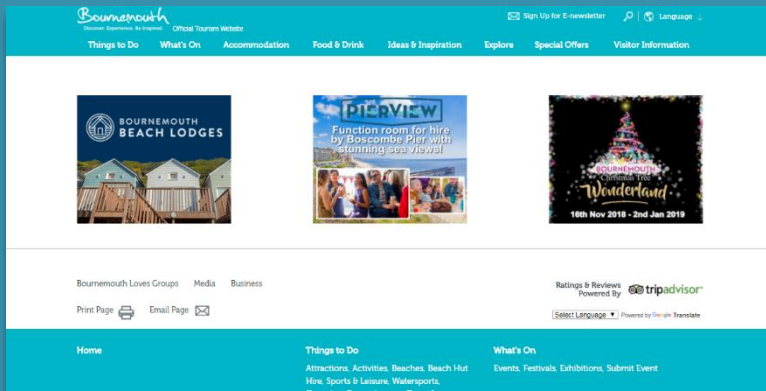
Bournemouth
Discover. Experience. Be Inspired.
Official Tourism Website

Sign Up for E-newsletter
Language

Things to Do
What's On
Accommodation
Food & Drink
Ideas & Inspiration
Explore
Special Offers
Visitor Information

BOURNEMOUTH BEACH LODGES

PIERVIEW
Function room for hire by Boscombe Pier with stunning sea views!

BOURNEMOUTH Christmas Tree Wonderland
16th Nov 2018 - 2nd Jan 2019

Bournemouth Loves Groups
Media
Business

Print Page
Email Page

Ratings & Reviews Powered By tripadvisor

Select Language ▼ Powered by Google Translate

Home

Things to Do
Attractions, Activities, Beaches, Beach Hut Hire, Sports & Leisure, Watersports,

What's On
Events, Festivals, Exhibitions, Submit Event